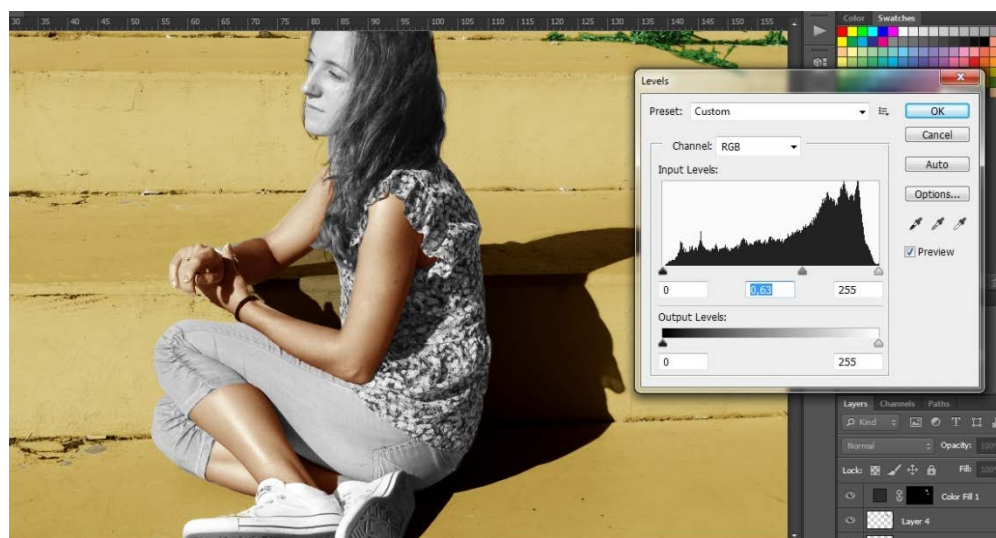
30 35 40 45 50 55 60 65 70 75 80 85 90 95 100 105 110 115 120 125 130 135 140 145 150 155

Color Swatches

Levels

Preset: Custom

OK

Cancel

Channel: RGB

Auto

Input Levels:

Options...

Preview

0 0.63 255

Output Levels:

0 255

Layers Channels Paths

Kind

Normal

Opacity: 100

Lock:

Fill:

Color Fill 1

Layer 4